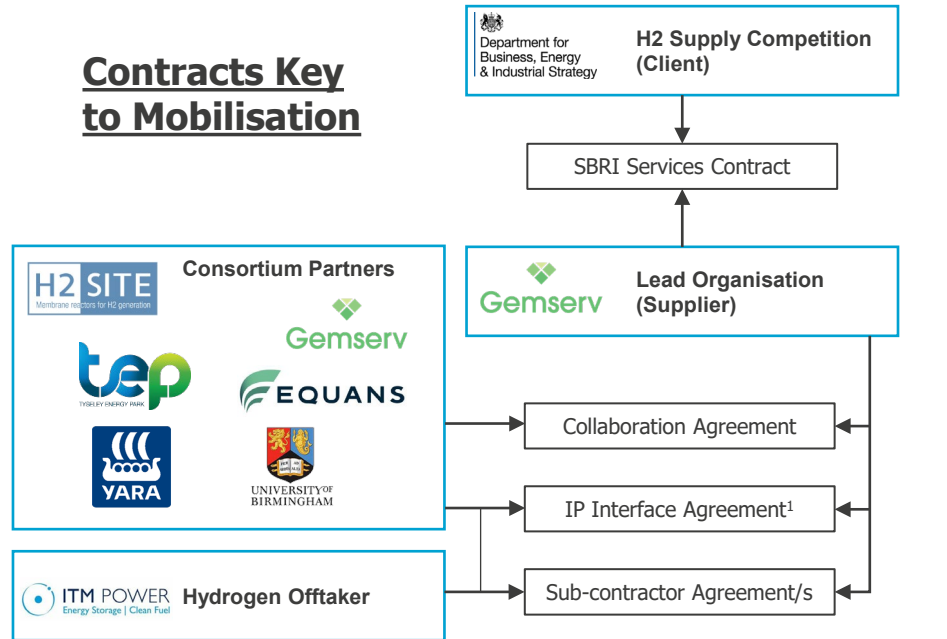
Contracts Key to Mobilisation

Department for Business, Energy & Industrial Strategy

H2 Supply Competition (Client)

SBRI Services Contract

Consortium Partners

H2 SITE
Membrane reactors for H2 generation

Gemserv

tep
TYSELEY ENERGY PARK

EQUANS

YARA

UNIVERSITY OF BIRMINGHAM

Gemserv

Lead Organisation (Supplier)

Collaboration Agreement

IP Interface Agreement$^1$

Sub-contractor Agreement/s

ITM POWER
Energy Storage | Clean Fuel

Hydrogen Offtaker